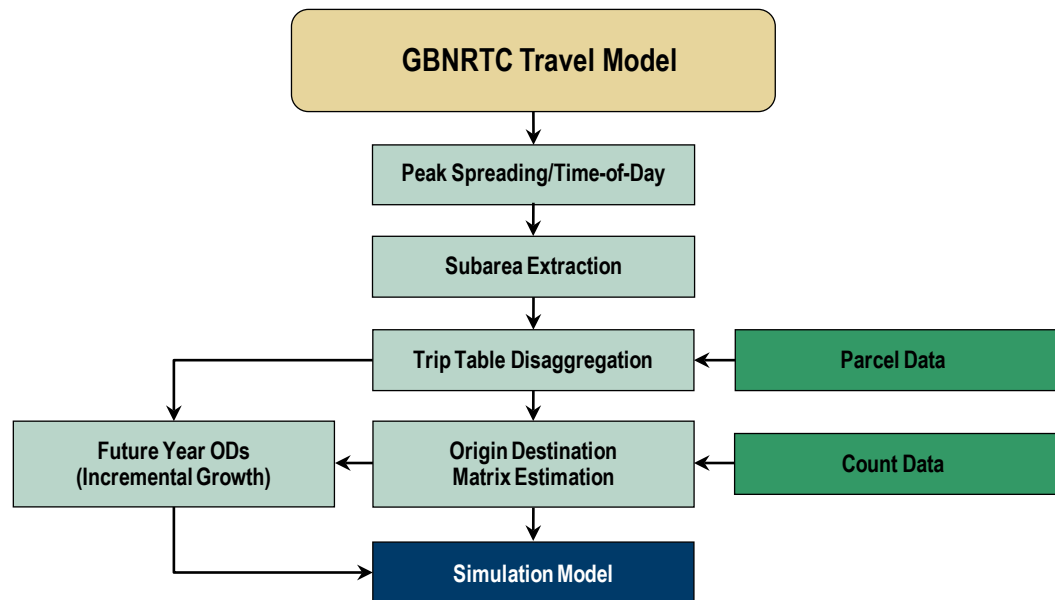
GBNRTC Travel Model

Peak Spreading/Time-of-Day

Subarea Extraction

Trip Table Disaggregation

Parcel Data

Future Year ODs (Incremental Growth)

Origin Destination Matrix Estimation

Count Data

Simulation Model